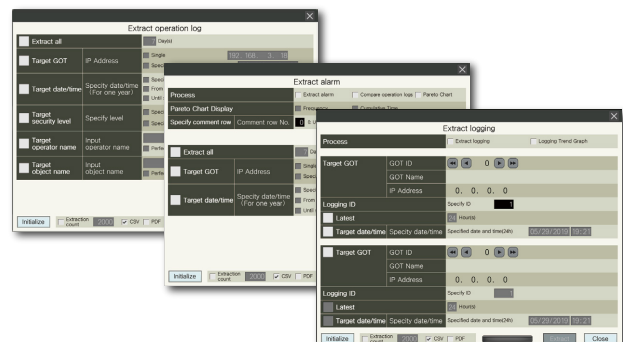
Extract operation log

Extract all | Day(el)
Target GOT | IP Address | Single | Spec | 192. 168. 3. 10
Target date/time | Specify date/time (For one year) | Spec | From | Until
Target security level | Specify level
Target operator name | Input operator name | Perfe
Target object name | Input object name | Perfe

Initialize | Extraction count 5000 | CSV | PDF

Extract alarm

Process | Extract alarm | Compare operation logs | Pareto Chart
Pareto Chart Display | Frequency | Cumulative Time
Specify comment row | Comment row No. | 0 | s

Extract all
Target GOT | IP Address | Single | Spec
Target date/time | Specify date/time (For one year) | Spec | From | Until

Initialize | Extraction count 5000 | CSV | PDF

Extract logging

Process | Extract logging | Logging Trend Graph

Target GOT | GOT ID | 0
GOT Name
IP Address | 0. 0. 0. 0
Logging ID | Specify ID | 1
Latest | 24 Hour(s)
Target date/time | Specify date/time | Specified date and time(24h) | 05/29/2019 19:21

Target GOT | GOT ID | 0
GOT Name
IP Address | 0. 0. 0. 0
Logging ID | Specify ID | 1
Latest | 24 Hour(s)
Target date/time | Specify date/time | Specified date and time(24h) | 05/29/2019 19:21

Initialize | Extraction count 5000 | CSV | PDF | Extract | Close